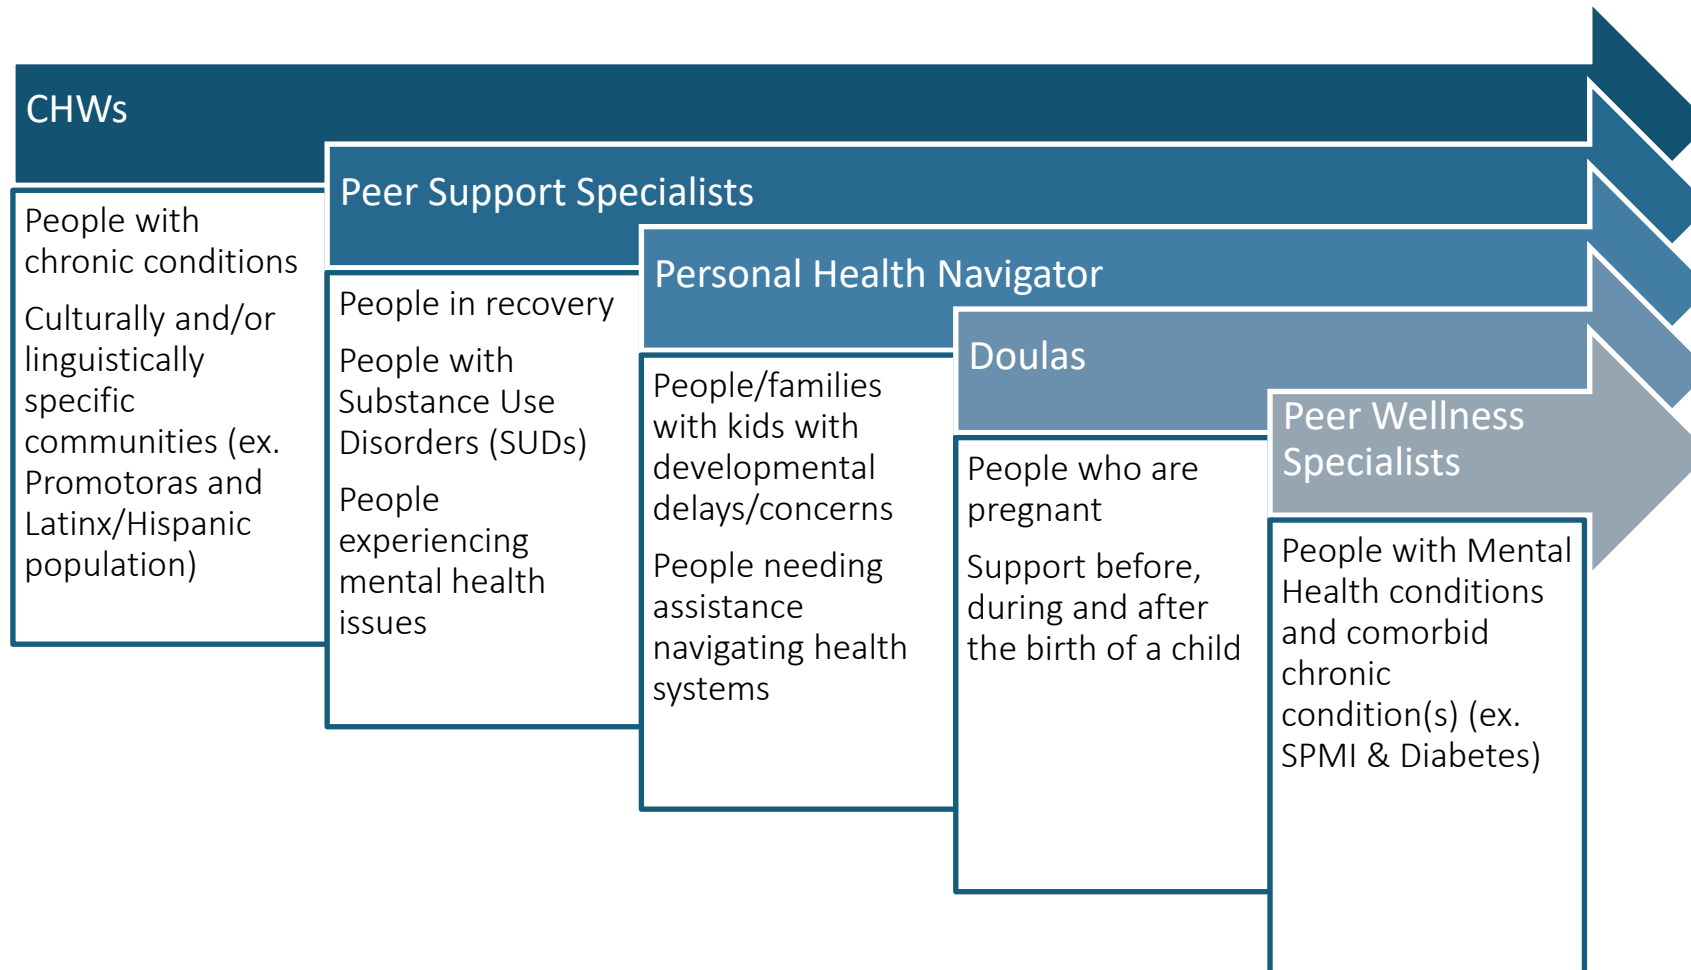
CHWs

People with chronic conditions

Culturally and/or linguistically specific communities (ex. Promotoras and Latinx/Hispanic population)

Peer Support Specialists

People in recovery

People with Substance Use Disorders (SUDs)

People experiencing mental health issues

Personal Health Navigator

People/families with kids with developmental delays/concerns

People needing assistance navigating health systems

Doulas

People who are pregnant

Support before, during and after the birth of a child

Peer Wellness Specialists

People with Mental Health conditions and comorbid chronic condition(s) (ex. SPMI & Diabetes)